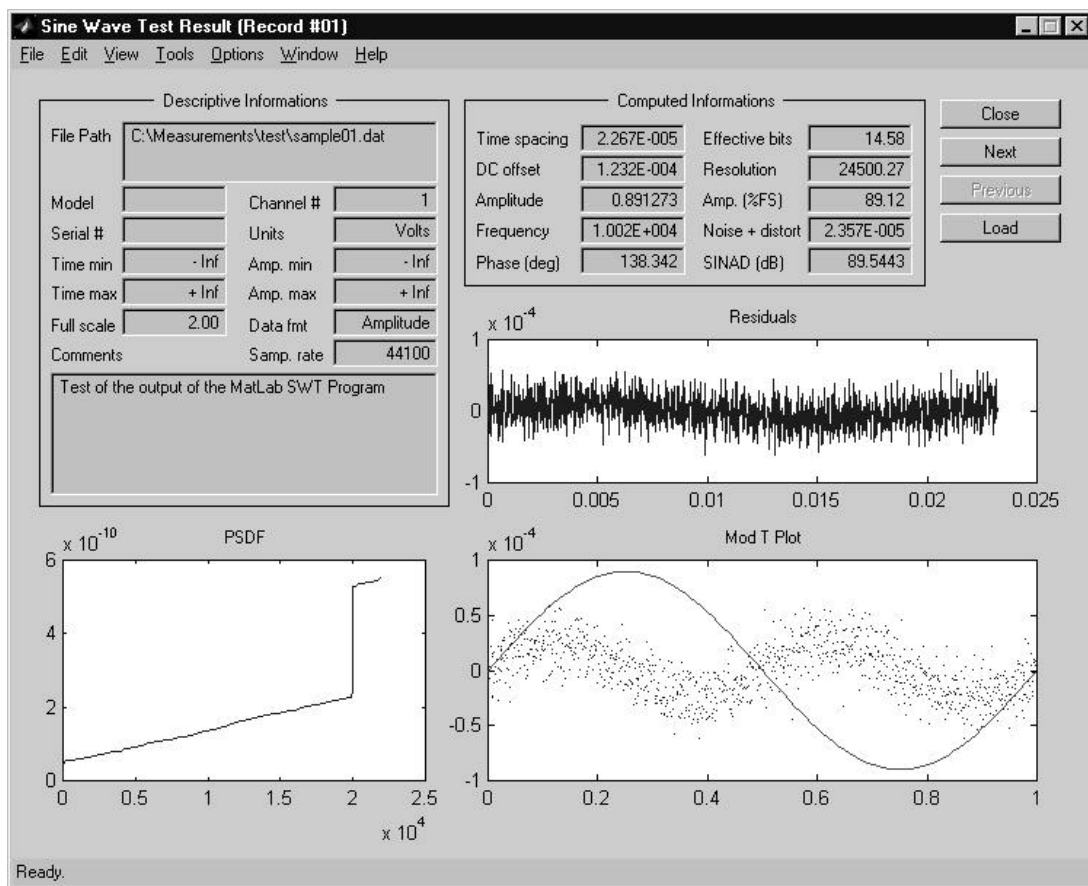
Sine Wave Test Result (Record #01)

File Edit View Tools Options Window Help

Descriptive Informations

File Path C:\Measurements\test\sample01.dat

Model
Channel # 1
Serial #
Units Volts
Time min - Inf
Amp. min - Inf
Time max + Inf
Amp. max + Inf
Full scale 2.00
Data fmt Amplitude
Comments
Samp. rate 44100

Test of the output of the MatLab SWT Program

Computed Informations

Time spacing 2.267E-005
Effective bits 14.58
DC offset 1.232E-004
Resolution 24500.27
Amplitude 0.891273
Amp. (%FS) 89.12
Frequency 1.002E+004
Noise + distort 2.357E-005
Phase (deg) 138.342
SINAD (dB) 89.5443

Close
Next
Previous
Load

Residuals
$x 10^{-4}$
1
0
-1
0 0.005 0.01 0.015 0.02 0.025

PSDF
$x 10^{-10}$
6
4
2
0
0 0.5 1 1.5 2 2.5
$x 10^{4}$

Mod T Plot
$x 10^{-4}$
1
0.5
0
-0.5
-1
0 0.2 0.4 0.6 0.8 1

Ready.